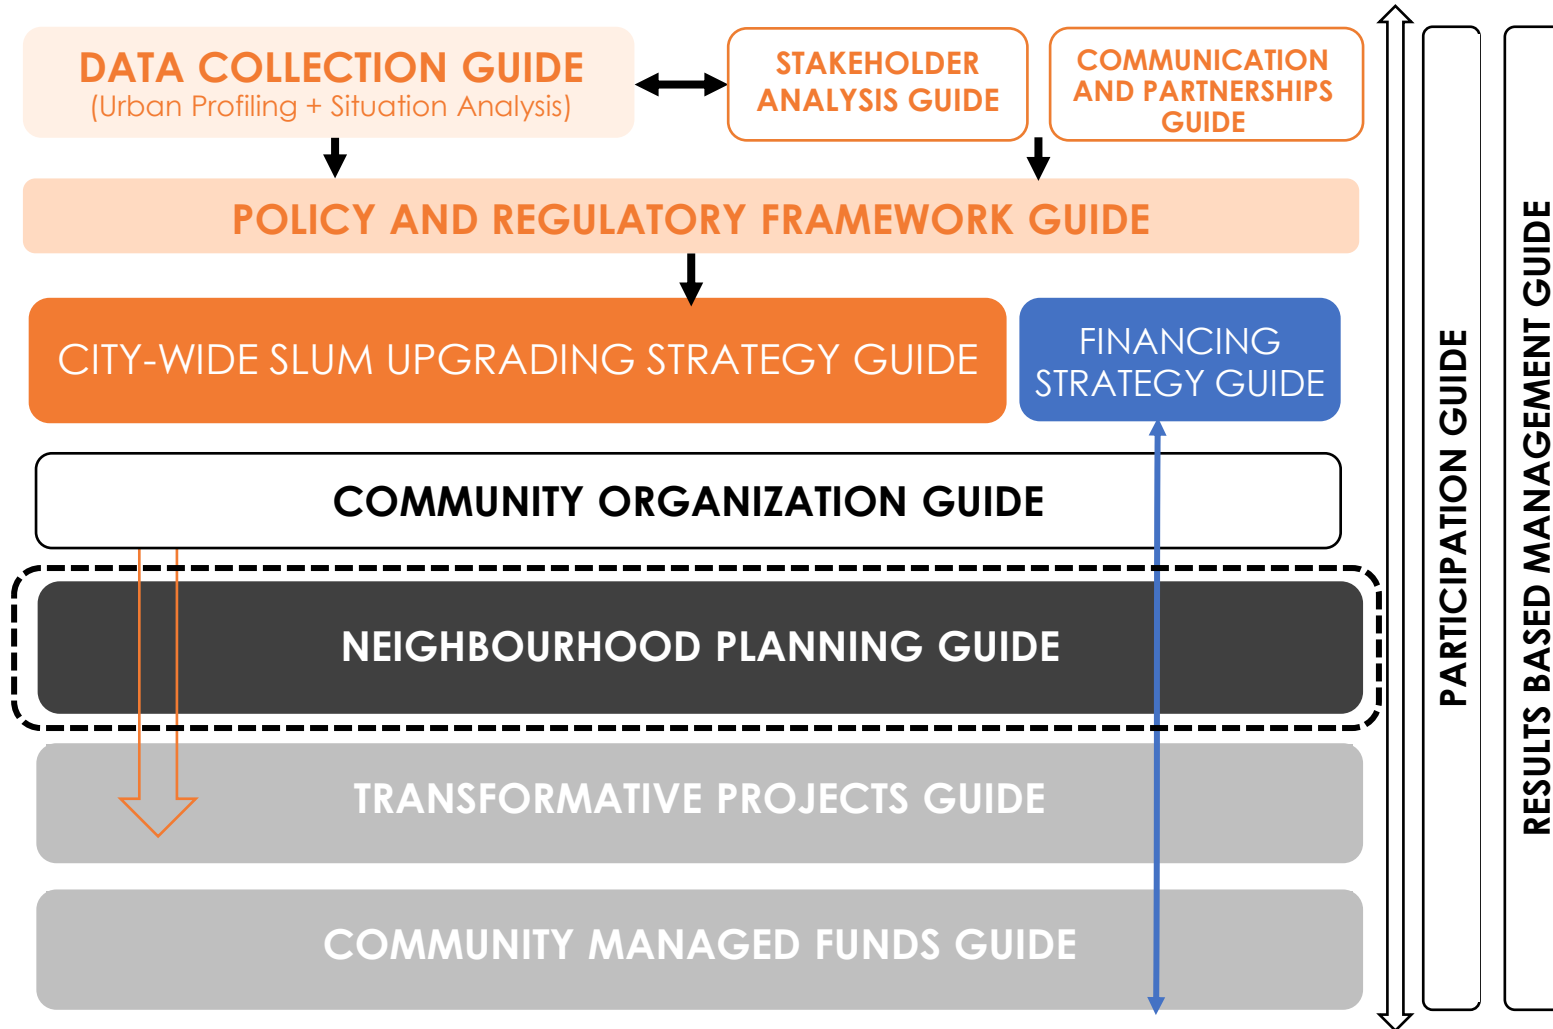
DATA COLLECTION GUIDE
(Urban Profiling + Situation Analysis)

STAKEHOLDER ANALYSIS GUIDE

COMMUNICATION AND PARTNERSHIPS GUIDE

POLICY AND REGULATORY FRAMEWORK GUIDE

CITY-WIDE SLUM UPGRADING STRATEGY GUIDE

FINANCING STRATEGY GUIDE

COMMUNITY ORGANIZATION GUIDE

NEIGHBOURHOOD PLANNING GUIDE

TRANSFORMATIVE PROJECTS GUIDE

COMMUNITY MANAGED FUNDS GUIDE

PARTICIPATION GUIDE

RESULTS BASED MANAGEMENT GUIDE